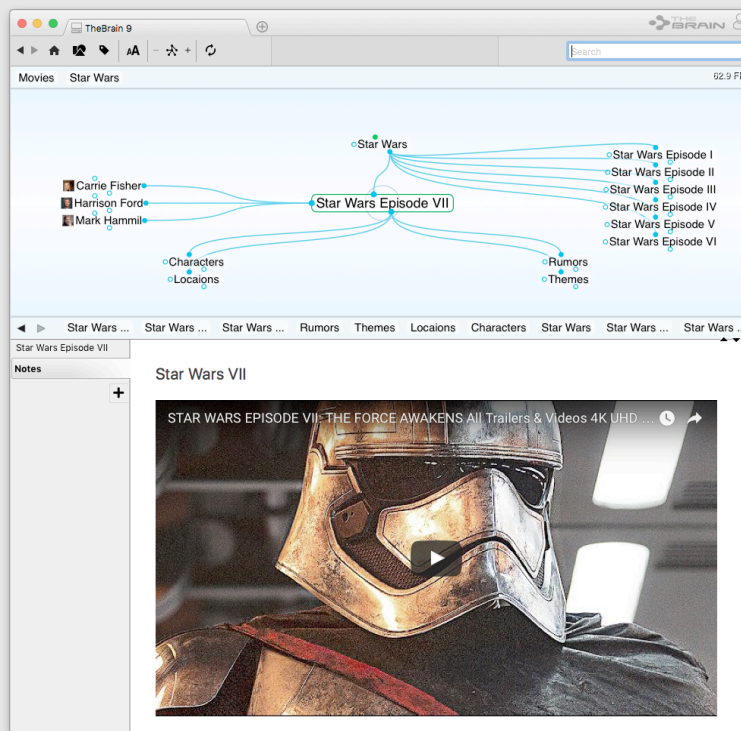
TheBrain 9

THE BRAIN

Search

Movies Star Wars

62.9 F

Star Wars

Carrie Fisher
Harrison Ford
Mark Hammil

Star Wars Episode VII

Star Wars Episode I
Star Wars Episode II
Star Wars Episode III
Star Wars Episode IV
Star Wars Episode V
Star Wars Episode VI

Characters
Locaions

Rumors
Themes

Star Wars ... Star Wars ... Star Wars ... Rumors Themes Locaions Characters Star Wars Star Wars ... Star Wars ...

Star Wars Episode VII

Notes

+

Star Wars VII

STAR WARS EPISODE VII: THE FORCE AWAKENS All Trailers & Videos 4K UHD ...